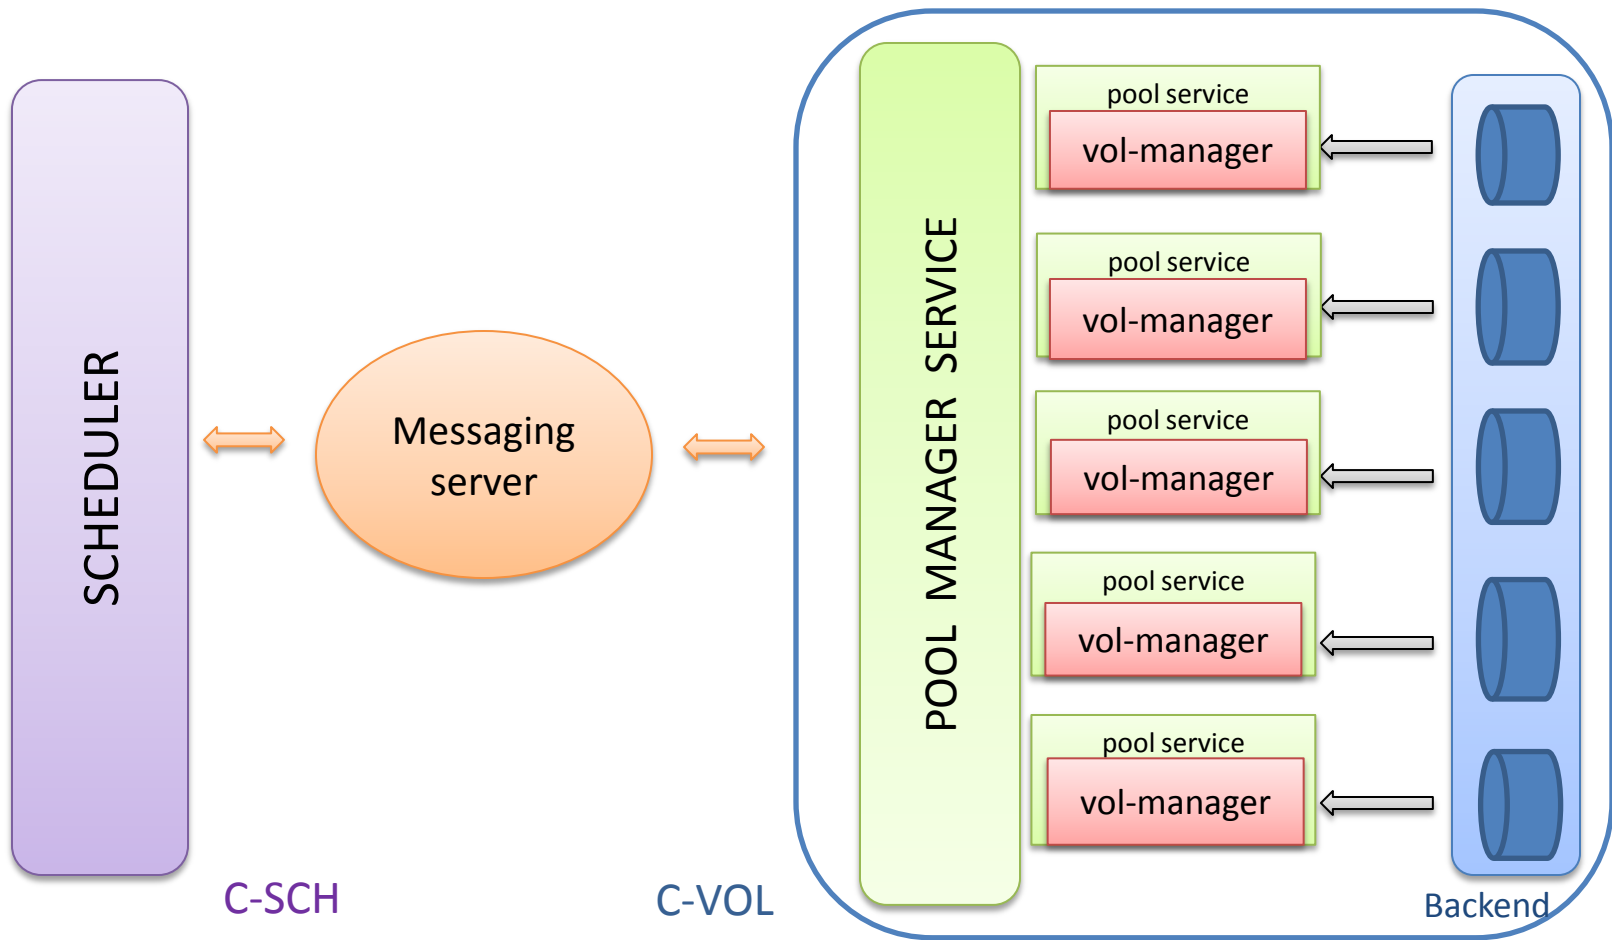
SCHEDULER

Messaging server

POOL MANAGER SERVICE

pool service
vol-manager

pool service
vol-manager

pool service
vol-manager

pool service
vol-manager

pool service
vol-manager

C-SCH

C-VOL

Backend